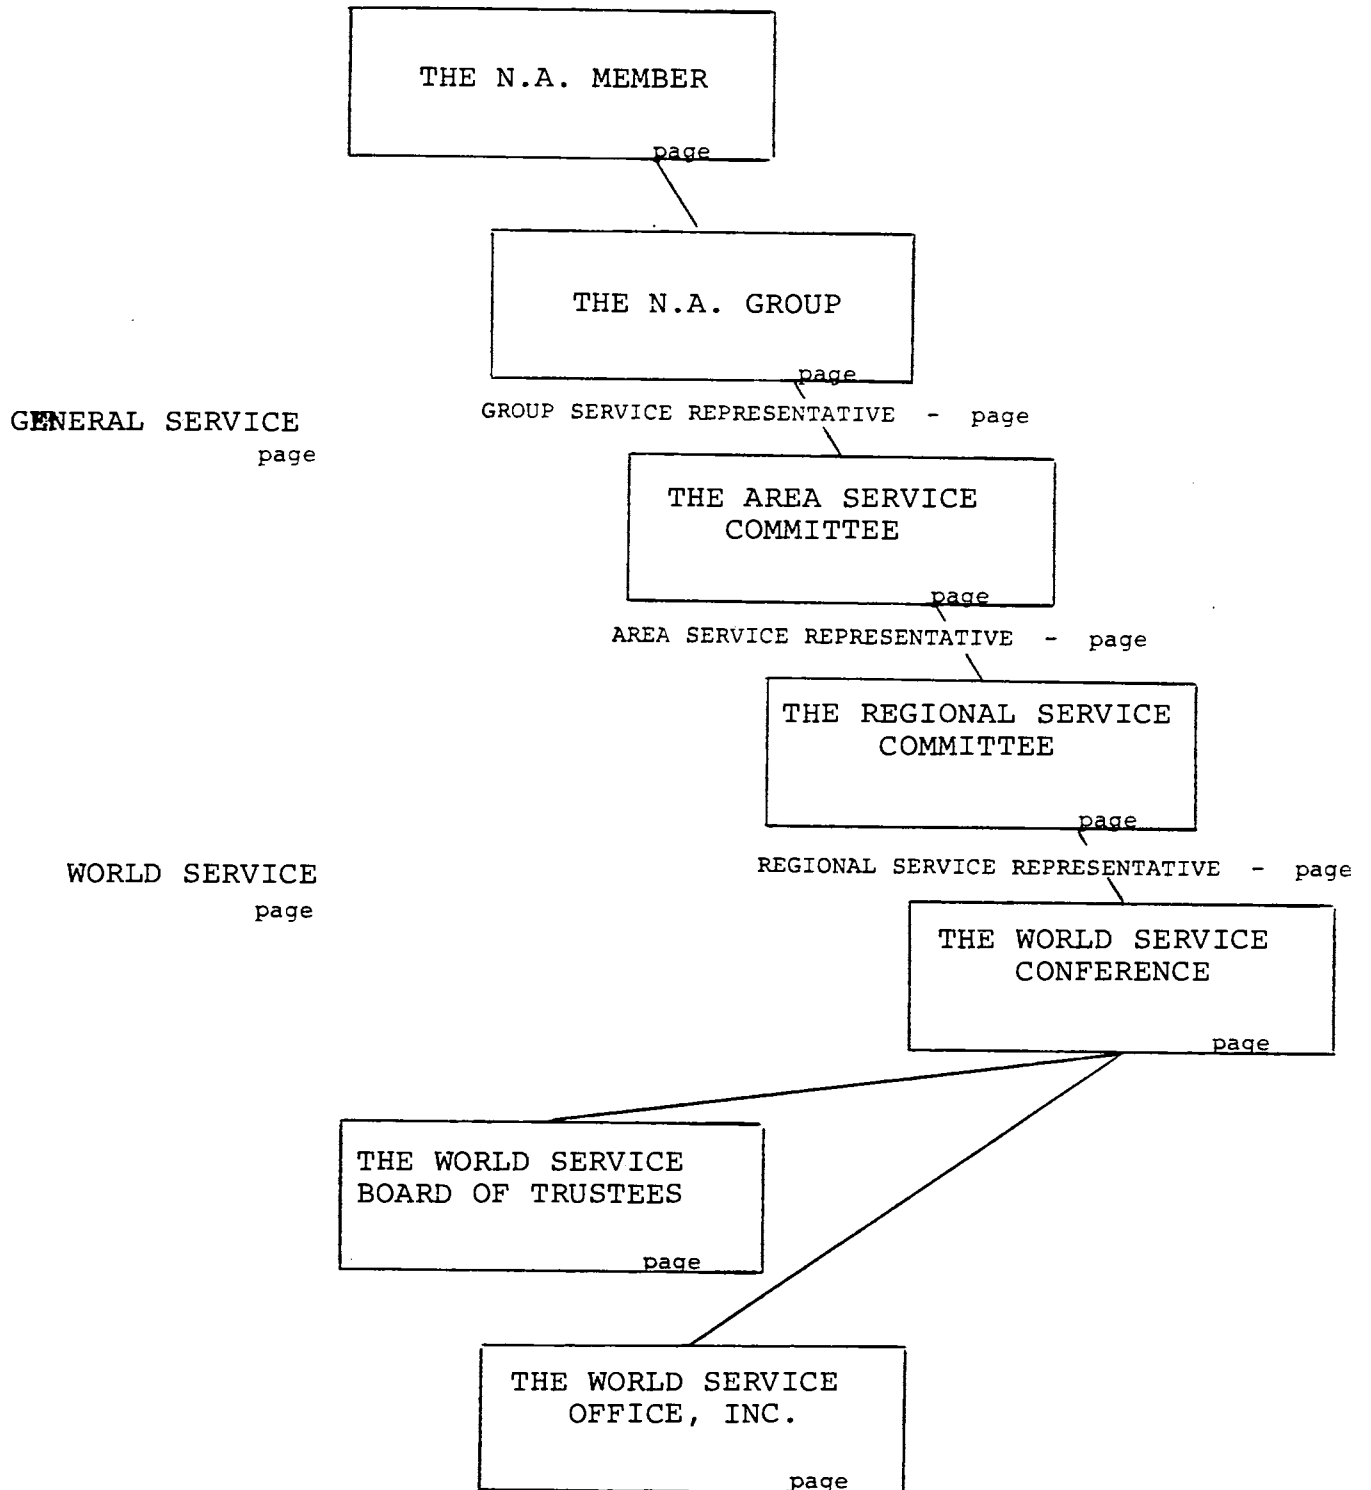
THE N.A. MEMBER

page

THE N.A. GROUP

page

GENERAL SERVICE

page

GROUP SERVICE REPRESENTATIVE - page

THE AREA SERVICE COMMITTEE

page

AREA SERVICE REPRESENTATIVE - page

THE REGIONAL SERVICE COMMITTEE

page

WORLD SERVICE

page

REGIONAL SERVICE REPRESENTATIVE - page

THE WORLD SERVICE CONFERENCE

page

THE WORLD SERVICE BOARD OF TRUSTEES

page

THE WORLD SERVICE OFFICE, INC.

page